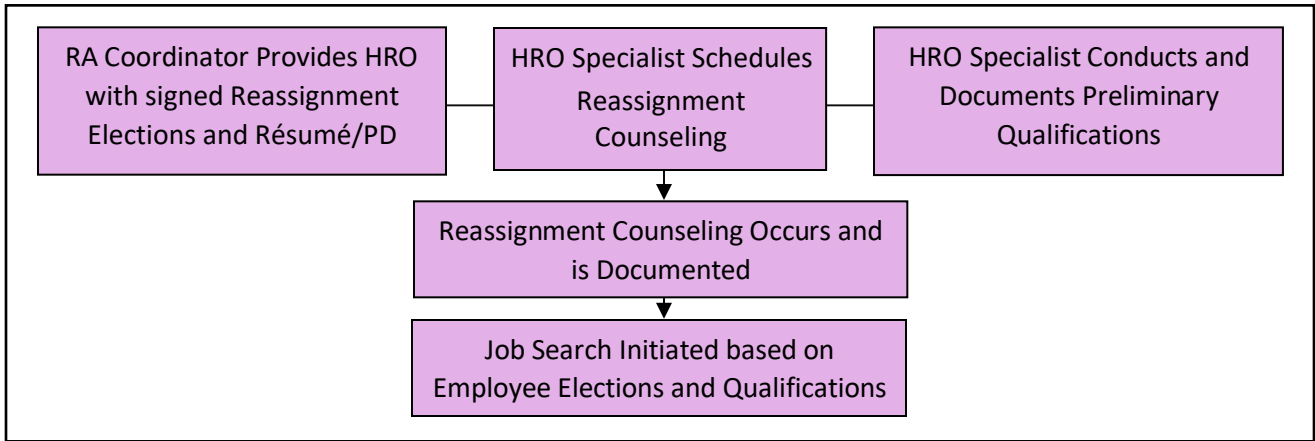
RA Coordinator Provides HRO with signed Reassignment Elections and Résumé/PD

HRO Specialist Schedules Reassignment Counseling

HRO Specialist Conducts and Documents Preliminary Qualifications

Reassignment Counseling Occurs and is Documented

Job Search Initiated based on Employee Elections and Qualifications